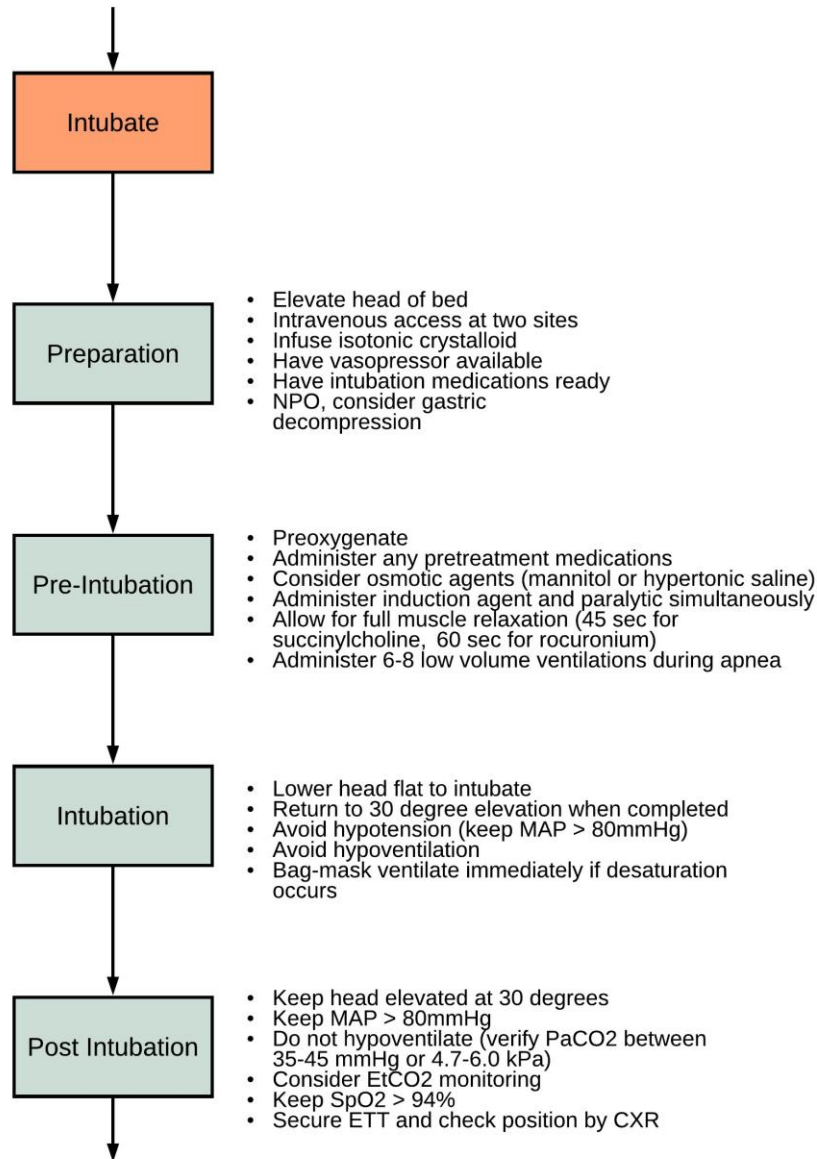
Intubate

Preparation

- Elevate head of bed
- Intravenous access at two sites
- Infuse isotonic crystalloid
- Have vasopressor available
- Have intubation medications ready
- NPO, consider gastric decompression

Pre-Intubation

- Preoxygenate
- Administer any pretreatment medications
- Consider osmotic agents (mannitol or hypertonic saline)
- Administer induction agent and paralytic simultaneously
- Allow for full muscle relaxation (45 sec for succinylcholine, 60 sec for rocuronium)
- Administer 6-8 low volume ventilations during apnea

Intubation

- Lower head flat to intubate
- Return to 30 degree elevation when completed
- Avoid hypotension (keep MAP > 80mmHg)
- Avoid hypoventilation
- Bag-mask ventilate immediately if desaturation occurs

Post Intubation

- Keep head elevated at 30 degrees
- Keep MAP > 80mmHg
- Do not hypoventilate (verify PaCO2 between 35-45 mmHg or 4.7-6.0 kPa)
- Consider EtCO2 monitoring
- Keep SpO2 > 94%
- Secure ETT and check position by CXR